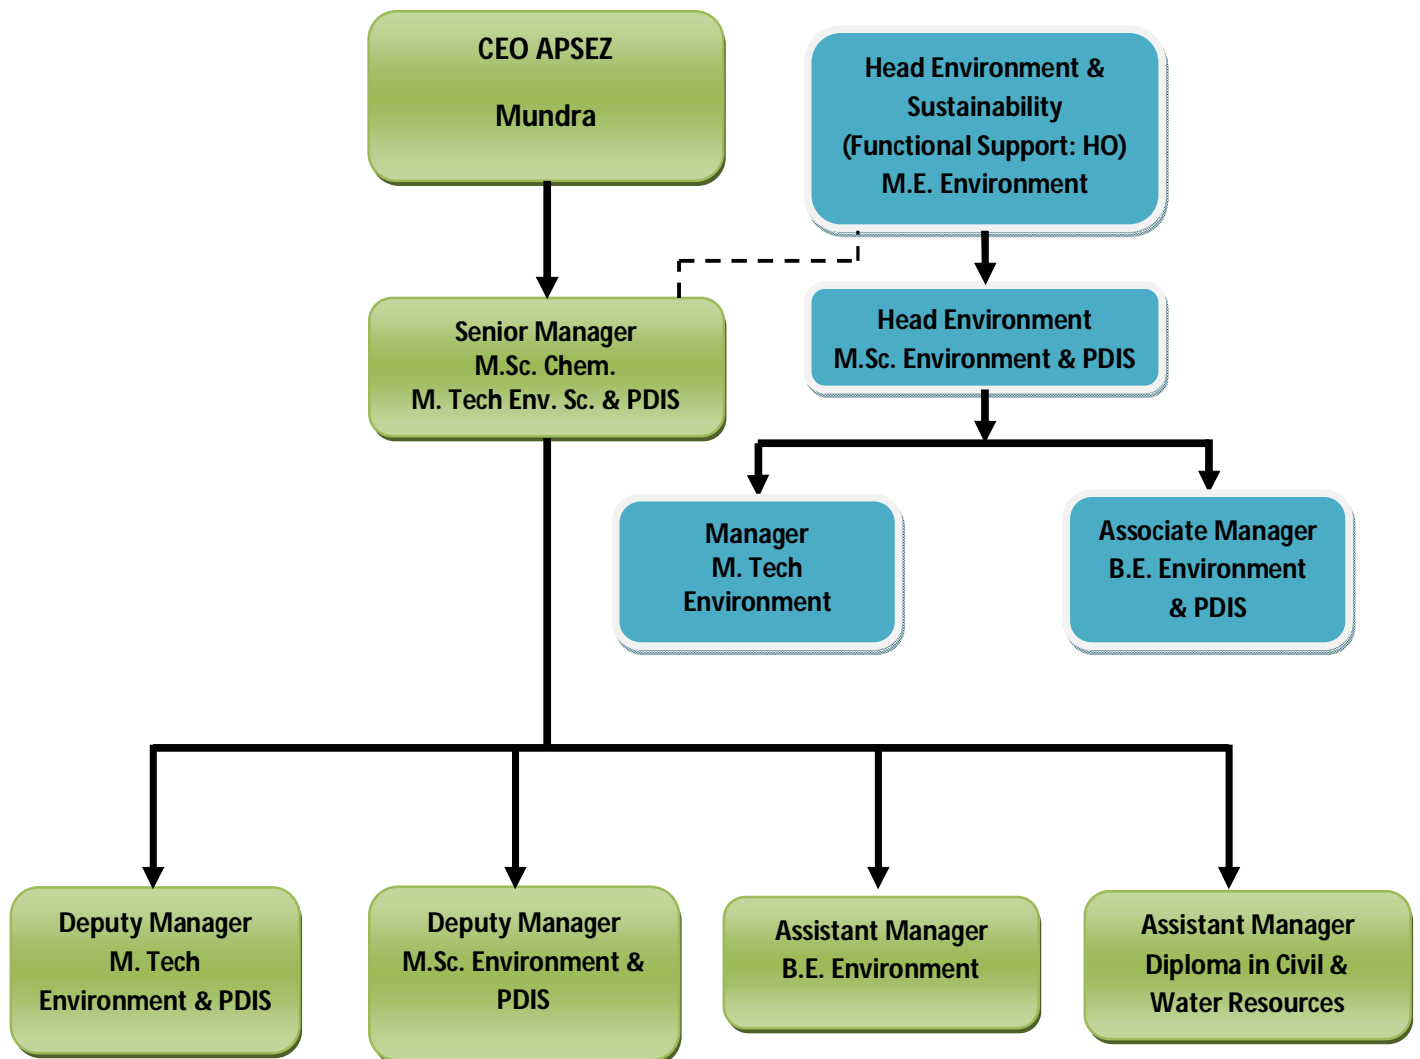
CEO APSEZ

Mundra

Head Environment & Sustainability (Functional Support: HO) M.E. Environment

Senior Manager
M.Sc. Chem.
M. Tech Env. Sc. & PDIS

Head Environment
M.Sc. Environment & PDIS

Manager
M. Tech
Environment

Associate Manager
B.E. Environment
& PDIS

Deputy Manager
M. Tech
Environment & PDIS

Deputy Manager
M.Sc. Environment & PDIS

Assistant Manager
B.E. Environment

Assistant Manager
Diploma in Civil & Water Resources